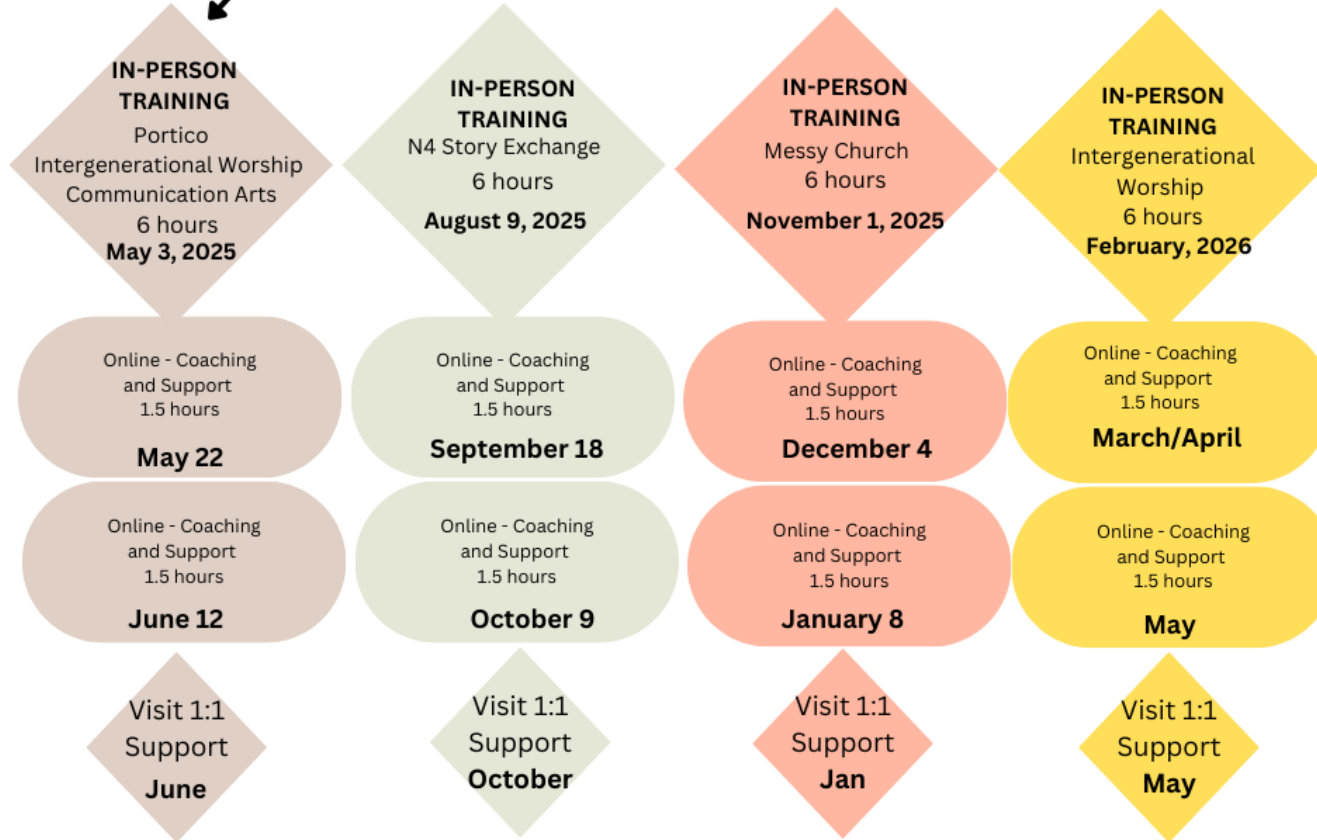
IN-PERSON TRAINING
Portico
Intergenerational Worship
Communication Arts
6 hours
May 3, 2025

Online - Coaching and Support
1.5 hours
May 22

Online - Coaching and Support
1.5 hours
June 12

Visit 1:1 Support
June

IN-PERSON TRAINING
N4 Story Exchange
6 hours
August 9, 2025

Online - Coaching and Support
1.5 hours
September 18

Online - Coaching and Support
1.5 hours
October 9

Visit 1:1 Support
October

IN-PERSON TRAINING
Messy Church
6 hours
November 1, 2025

Online - Coaching and Support
1.5 hours
December 4

Online - Coaching and Support
1.5 hours
January 8

Visit 1:1 Support
Jan

IN-PERSON TRAINING
Intergenerational Worship
6 hours
February, 2026

Online - Coaching and Support
1.5 hours
March/April

Online - Coaching and Support
1.5 hours
May

Visit 1:1 Support
May